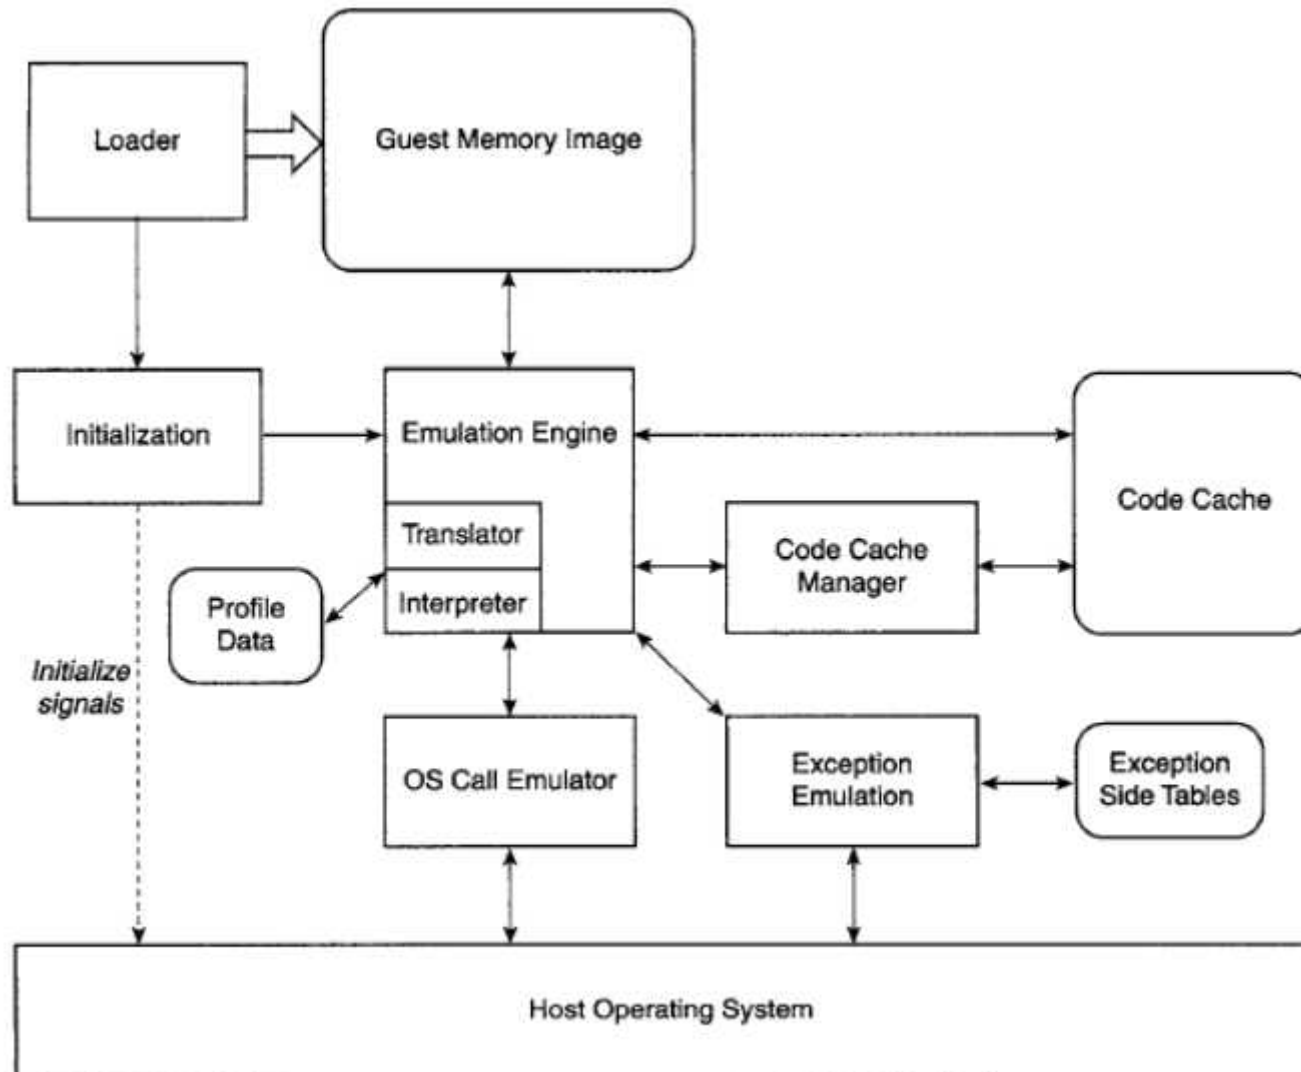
Loader

Guest Memory Image

Initialization

Emulation Engine

Code Cache

Translator

Interpreter

Code Cache Manager

Profile Data

Initialize signals

OS Call Emulator

Exception Emulation

Exception Side Tables

Host Operating System